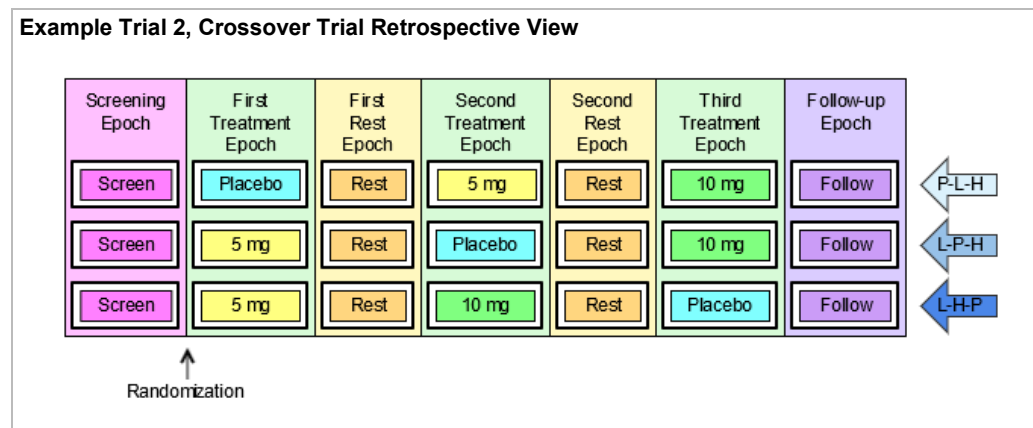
**Example Trial 2, Crossover Trial Retrospective View**

| Screening Epoch | First Treatment Epoch | First Rest Epoch | Second Treatment Epoch | Second Rest Epoch | Third Treatment Epoch | Follow-up Epoch | |
|---|---|---|---|---|---|---|---|
| Screen | Placebo | Rest | 5 mg | Rest | 10 mg | Follow | P-L-H |
| Screen | 5 mg | Rest | Placebo | Rest | 10 mg | Follow | L-P-H |
| Screen | 5 mg | Rest | 10 mg | Rest | Placebo | Follow | L-H-P |

Randomization